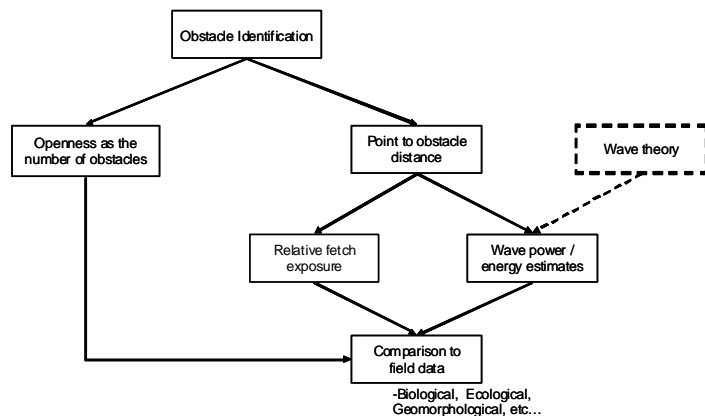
Obstacle Identification

Openness as the number of obstacles

Point to obstacle distance

Wave theory

Relative fetch exposure

Wave power / energy estimates

Comparison to field data

-Biological, Ecological, Geomorphological, etc…